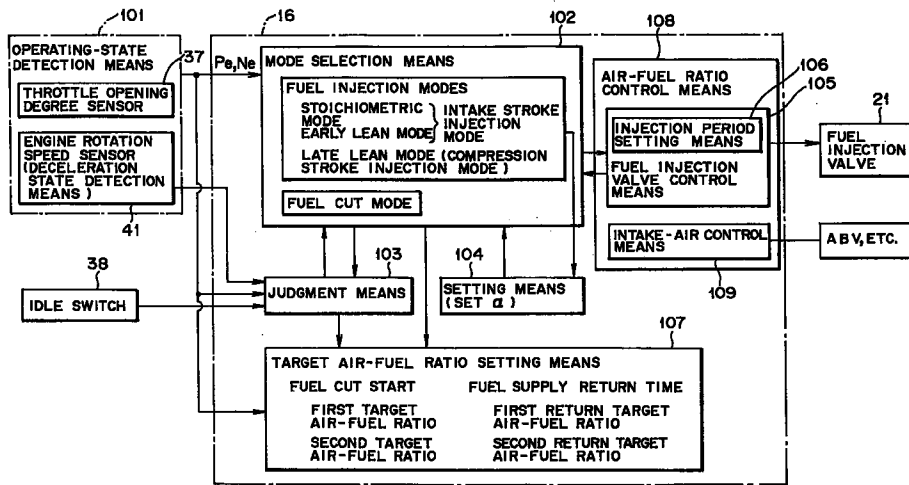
101

OPERATING-STATE DETECTION MEANS

37

THROTTLE OPENING DEGREE SENSOR

ENGINE ROTATION SPEED SENSOR (DECELERATION STATE DETECTION MEANS)

41

16

Pe,Ne

102

MODE SELECTION MEANS

FUEL INJECTION MODES

STOICHIOMETRIC MODE

EARLY LEAN MODE

INTAKE STROKE INJECTION MODE

LATE LEAN MODE (COMPRESSION STROKE INJECTION MODE)

FUEL CUT MODE

108

AIR-FUEL RATIO CONTROL MEANS

106

105

INJECTION PERIOD SETTING MEANS

FUEL INJECTION VALVE CONTROL MEANS

INTAKE-AIR CONTROL MEANS

109

21

FUEL INJECTION VALVE

ABV,ETC.

38

IDLE SWITCH

103

JUDGMENT MEANS

104

SETTING MEANS (SET $\alpha$)

107

TARGET AIR-FUEL RATIO SETTING MEANS

FUEL CUT START

FIRST TARGET AIR-FUEL RATIO

SECOND TARGET AIR-FUEL RATIO

FUEL SUPPLY RETURN TIME

FIRST RETURN TARGET AIR-FUEL RATIO

SECOND RETURN TARGET AIR-FUEL RATIO